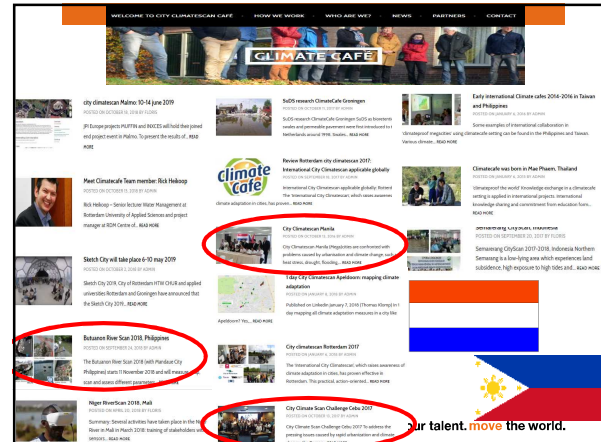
WELCOME TO CITY CLIMATESCAN CAFÉ HOW WE WORK WHO ARE WE? NEWS PARTNERS CONTACT

CLIMATE CAFÉ

city climatescan Malmo: 10-14 June 2019
POSTED ON OCTOBER 18, 2018 BY FLORIS
JPI Europe projects MUFFIN and INXCES will hold their joined end project event in Malmo. To present the results of... READ MORE

Meet Climatecafe Team member: Rick Heikoop
POSTED ON OCTOBER 3, 2018 BY ADMIN
Rick Heikoop – Senior lecturer Water Management at Rotterdam University of Applied Sciences and project manager at RDM Centre of... READ MORE

Sketch City will take place 6-10 may 2019
POSTED ON OCTOBER 3, 2018 BY ADMIN
Sketch City 2019. City of Rotterdam HTW CHUR and applied universities Rotterdam and Groningen have announced that the Sketch City 2019... READ MORE

Butuanon River Scan 2018, Philippines
POSTED ON SEPTEMBER 24, 2018 BY ADMIN
The Butuanon River Scan 2018 (with Mandaue City Philippines) starts 11 November 2018 and will measure, scan and assess different parameters... READ MORE

Niger RiverScan 2018, Mali
POSTED ON APRIL 20, 2018 BY FLORIS
Summary: Several activities have taken place in the Niger River in Mali in March 2018: training of stakeholders with sensors... READ MORE

SuDS research ClimateCafe Groningen
POSTED ON OCTOBER 17, 2017 BY ADMIN
SuDS research ClimateCafe Groningen SuDS as bioretention swales and permeable pavement were first introduced in the Netherlands around 1998. Swales... READ MORE

Climate café

Review Rotterdam city climatescan 2017: International City Climatescan applicable globally
POSTED ON OCTOBER 17, 2017 BY ADMIN
International City Climatescan applicable globally: Rotterdam. The 'International City Climatescan', which raises awareness climate adaptation in cities, has proven... READ MORE

City Climatescan Manila
POSTED ON OCTOBER 11, 2016 BY ADMIN
City Climatescan Manila (Megacities are confronted with problems caused by urbanisation and climate change, such as heat stress, drought, flooding... READ MORE

1 day City Climatescan Apeldoorn: mapping climate adaptation
POSTED ON JANUARY 8, 2016 BY ADMIN
Published on LinkedIn January 7, 2016 (Thomas Klomp) In 1 day mapping all climate adaptation measures in a city like Apeldoorn? Yes,... READ MORE

City climatescan Rotterdam 2017
POSTED ON JANUARY 8, 2016 BY ADMIN
The 'International City Climatescan', which raises awareness of climate adaptation in cities, has proven effective in Rotterdam. This practical, action-oriented... READ MORE

City Climate Scan Challenge Cebu 2017
POSTED ON OCTOBER 13, 2017 BY ADMIN
City Climate Scan Challenge Cebu 2017 To address the pressing issues caused by rapid urbanisation and climate

Early international Climate cafes 2014-2016 in Taiwan and Philippines
POSTED ON JANUARY 8, 2016 BY ADMIN
Some examples of international collaboration in 'climateproof megacities' using climatecafe setting can be found in the Philippines and Taiwan. Various climate... READ MORE

Climatecafe was born in Mae Phaem, Thailand
POSTED ON JANUARY 8, 2016 BY ADMIN
'climateproof the world' knowledge exchange in a climatecafe setting is applied in international projects. International knowledge sharing and commitment from education form... READ MORE

Semarang CityScan Indonesia
POSTED ON SEPTEMBER 20, 2017 BY FLORIS
Semarang CityScan 2017-2018. Indonesia Northern Semarang is a low-lying area which experiences land subsidence, high exposure to high tides and... READ MORE

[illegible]ur talent. move the world.